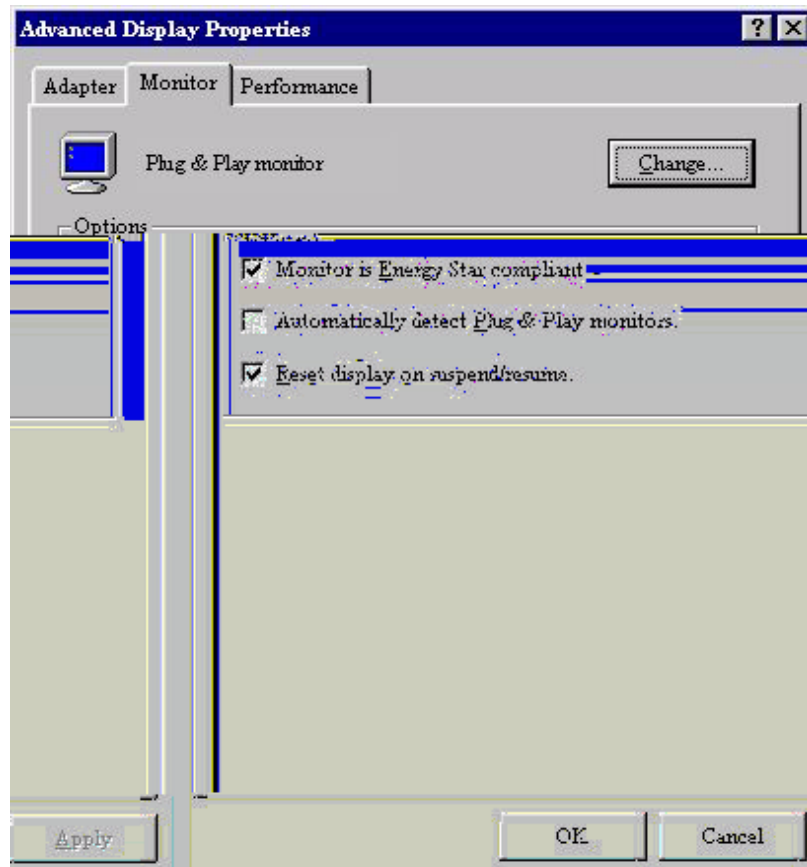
Advanced Display Properties

? X

Adapter

Monitor

Performance

Plug & Play monitor

Change...

Options

Monitor is Energy Star compliant

Automatically detect Plug & Play monitors.

Reset display on suspend/resume.

Apply

OK

Cancel